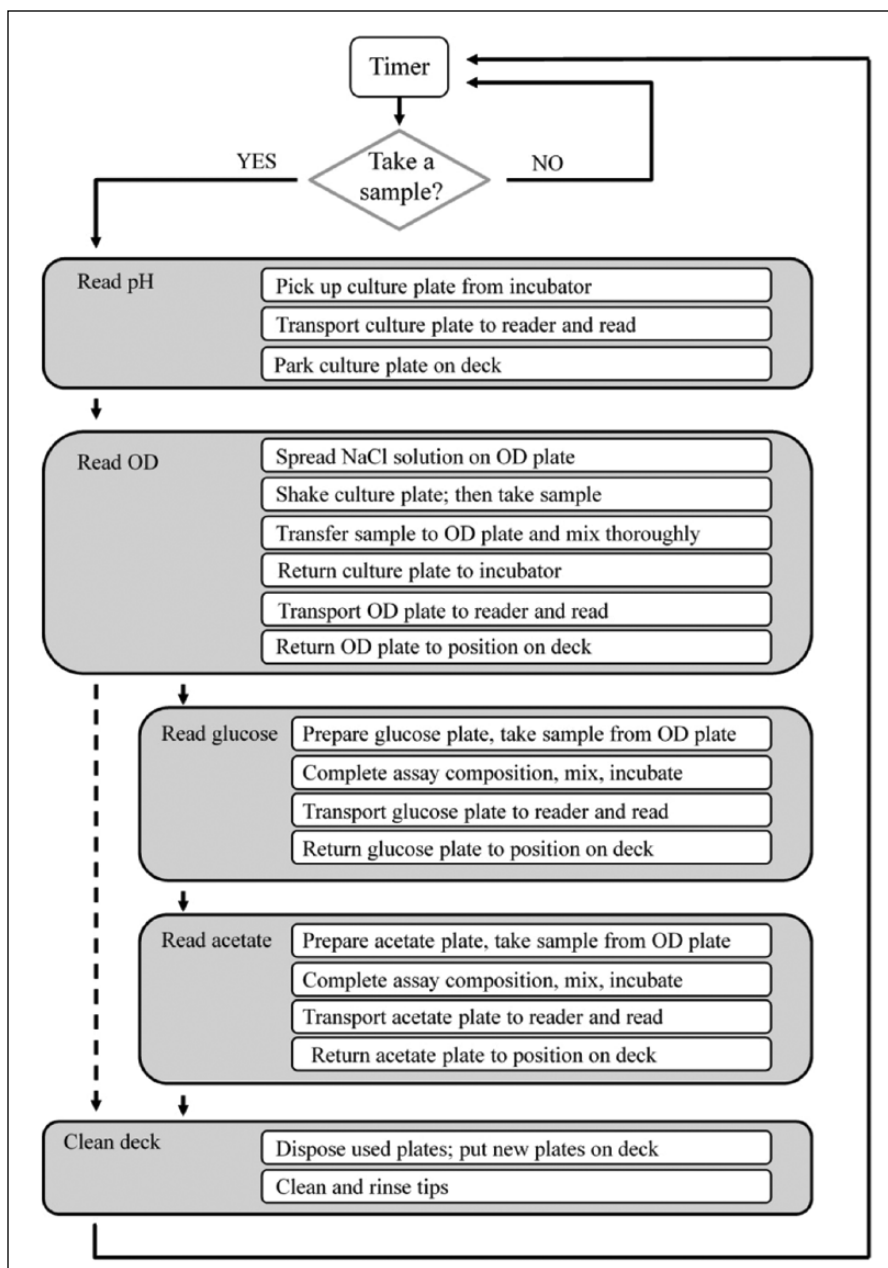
Timer

YES

Take a sample?

NO

Read pH
Pick up culture plate from incubator
Transport culture plate to reader and read
Park culture plate on deck

Read OD
Spread NaCl solution on OD plate
Shake culture plate; then take sample
Transfer sample to OD plate and mix thoroughly
Return culture plate to incubator
Transport OD plate to reader and read
Return OD plate to position on deck

Read glucose
Prepare glucose plate, take sample from OD plate
Complete assay composition, mix, incubate
Transport glucose plate to reader and read
Return glucose plate to position on deck

Read acetate
Prepare acetate plate, take sample from OD plate
Complete assay composition, mix, incubate
Transport acetate plate to reader and read
Return acetate plate to position on deck

Clean deck
Dispose used plates; put new plates on deck
Clean and rinse tips